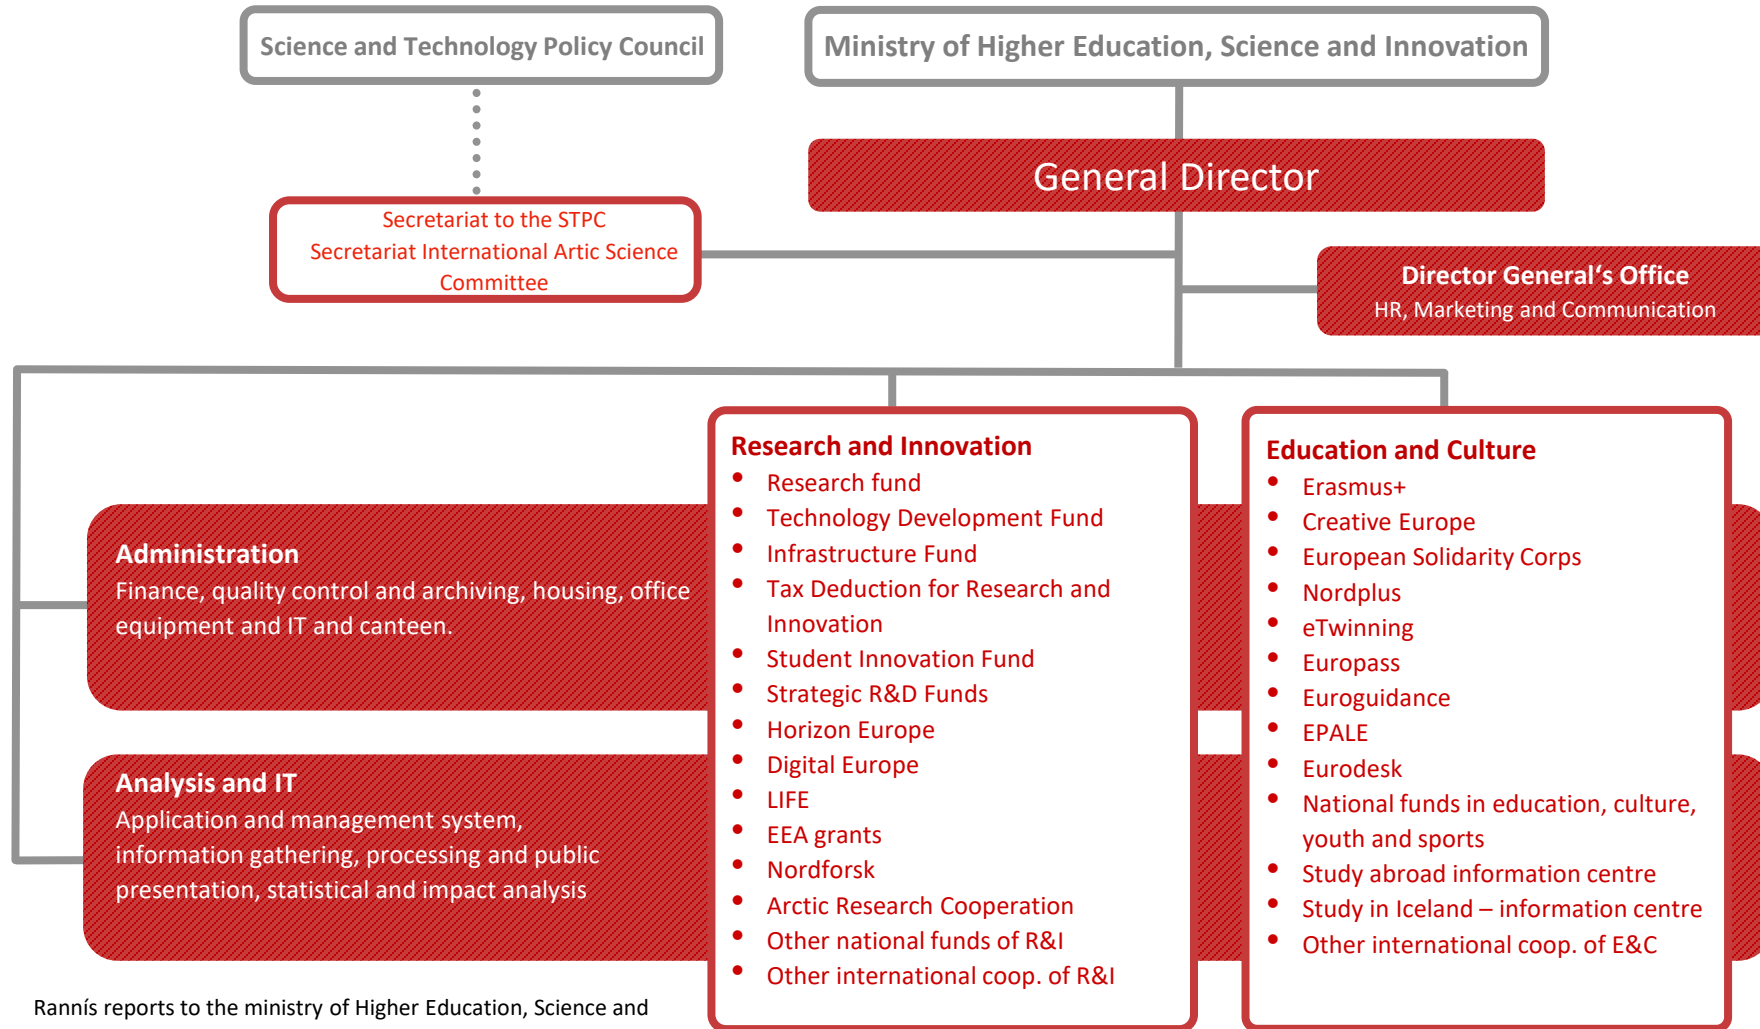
Science and Technology Policy Council

Ministry of Higher Education, Science and Innovation

General Director

Secretariat to the STPC
Secretariat International Artic Science Committee

Director General's Office
HR, Marketing and Communication

Administration
Finance, quality control and archiving, housing, office equipment and IT and canteen.

Analysis and IT
Application and management system, information gathering, processing and public presentation, statistical and impact analysis

Research and Innovation
- Research fund
- Technology Development Fund
- Infrastructure Fund
- Tax Deduction for Research and Innovation
- Student Innovation Fund
- Strategic R&D Funds
- Horizon Europe
- Digital Europe
- LIFE
- EEA grants
- Nordforsk
- Arctic Research Cooperation
- Other national funds of R&I
- Other international coop. of R&I

Education and Culture
- Erasmus+
- Creative Europe
- European Solidarity Corps
- Nordplus
- eTwinning
- Europass
- Euroguidance
- EPALE
- Eurodesk
- National funds in education, culture, youth and sports
- Study abroad information centre
- Study in Iceland – information centre
- Other international coop. of E&C

Rannís reports to the ministry of Higher Education, Science and